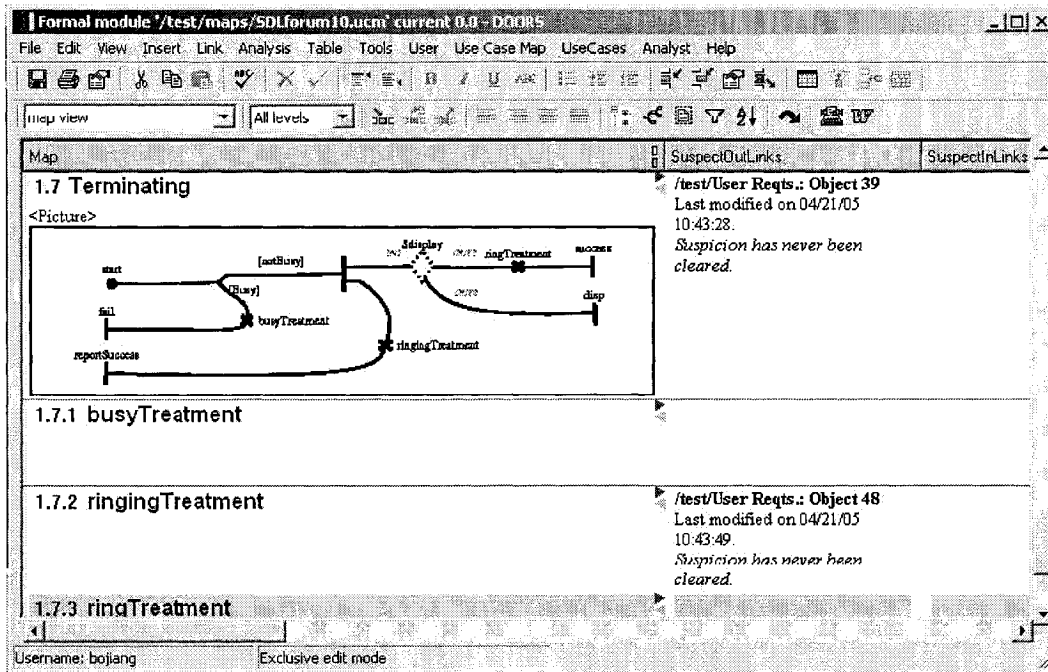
Formal module '/test/maps/SDLforum10.ucm' current 0.0 - DOORS

File Edit View Insert Link Analysis Table Tools User Use Case Map UseCases Analyst Help

map view
All levels

Map | SuspectOutLinks | SuspectInLinks

1.7 Terminating
<Picture>
start
[notBusy]
[Busy]
fail
busyTreatment
reportSuccess
ringingTreatment
$display
ringTreatment
success
disp

/test/User Reqts.: Object 39
Last modified on 04/21/05 10:43:28.
Suspicion has never been cleared.

1.7.1 busyTreatment

1.7.2 ringingTreatment

/test/User Reqts.: Object 48
Last modified on 04/21/05 10:43:49.
Suspicion has never been cleared.

1.7.3 ringTreatment

Username: bojiang
Exclusive edit mode